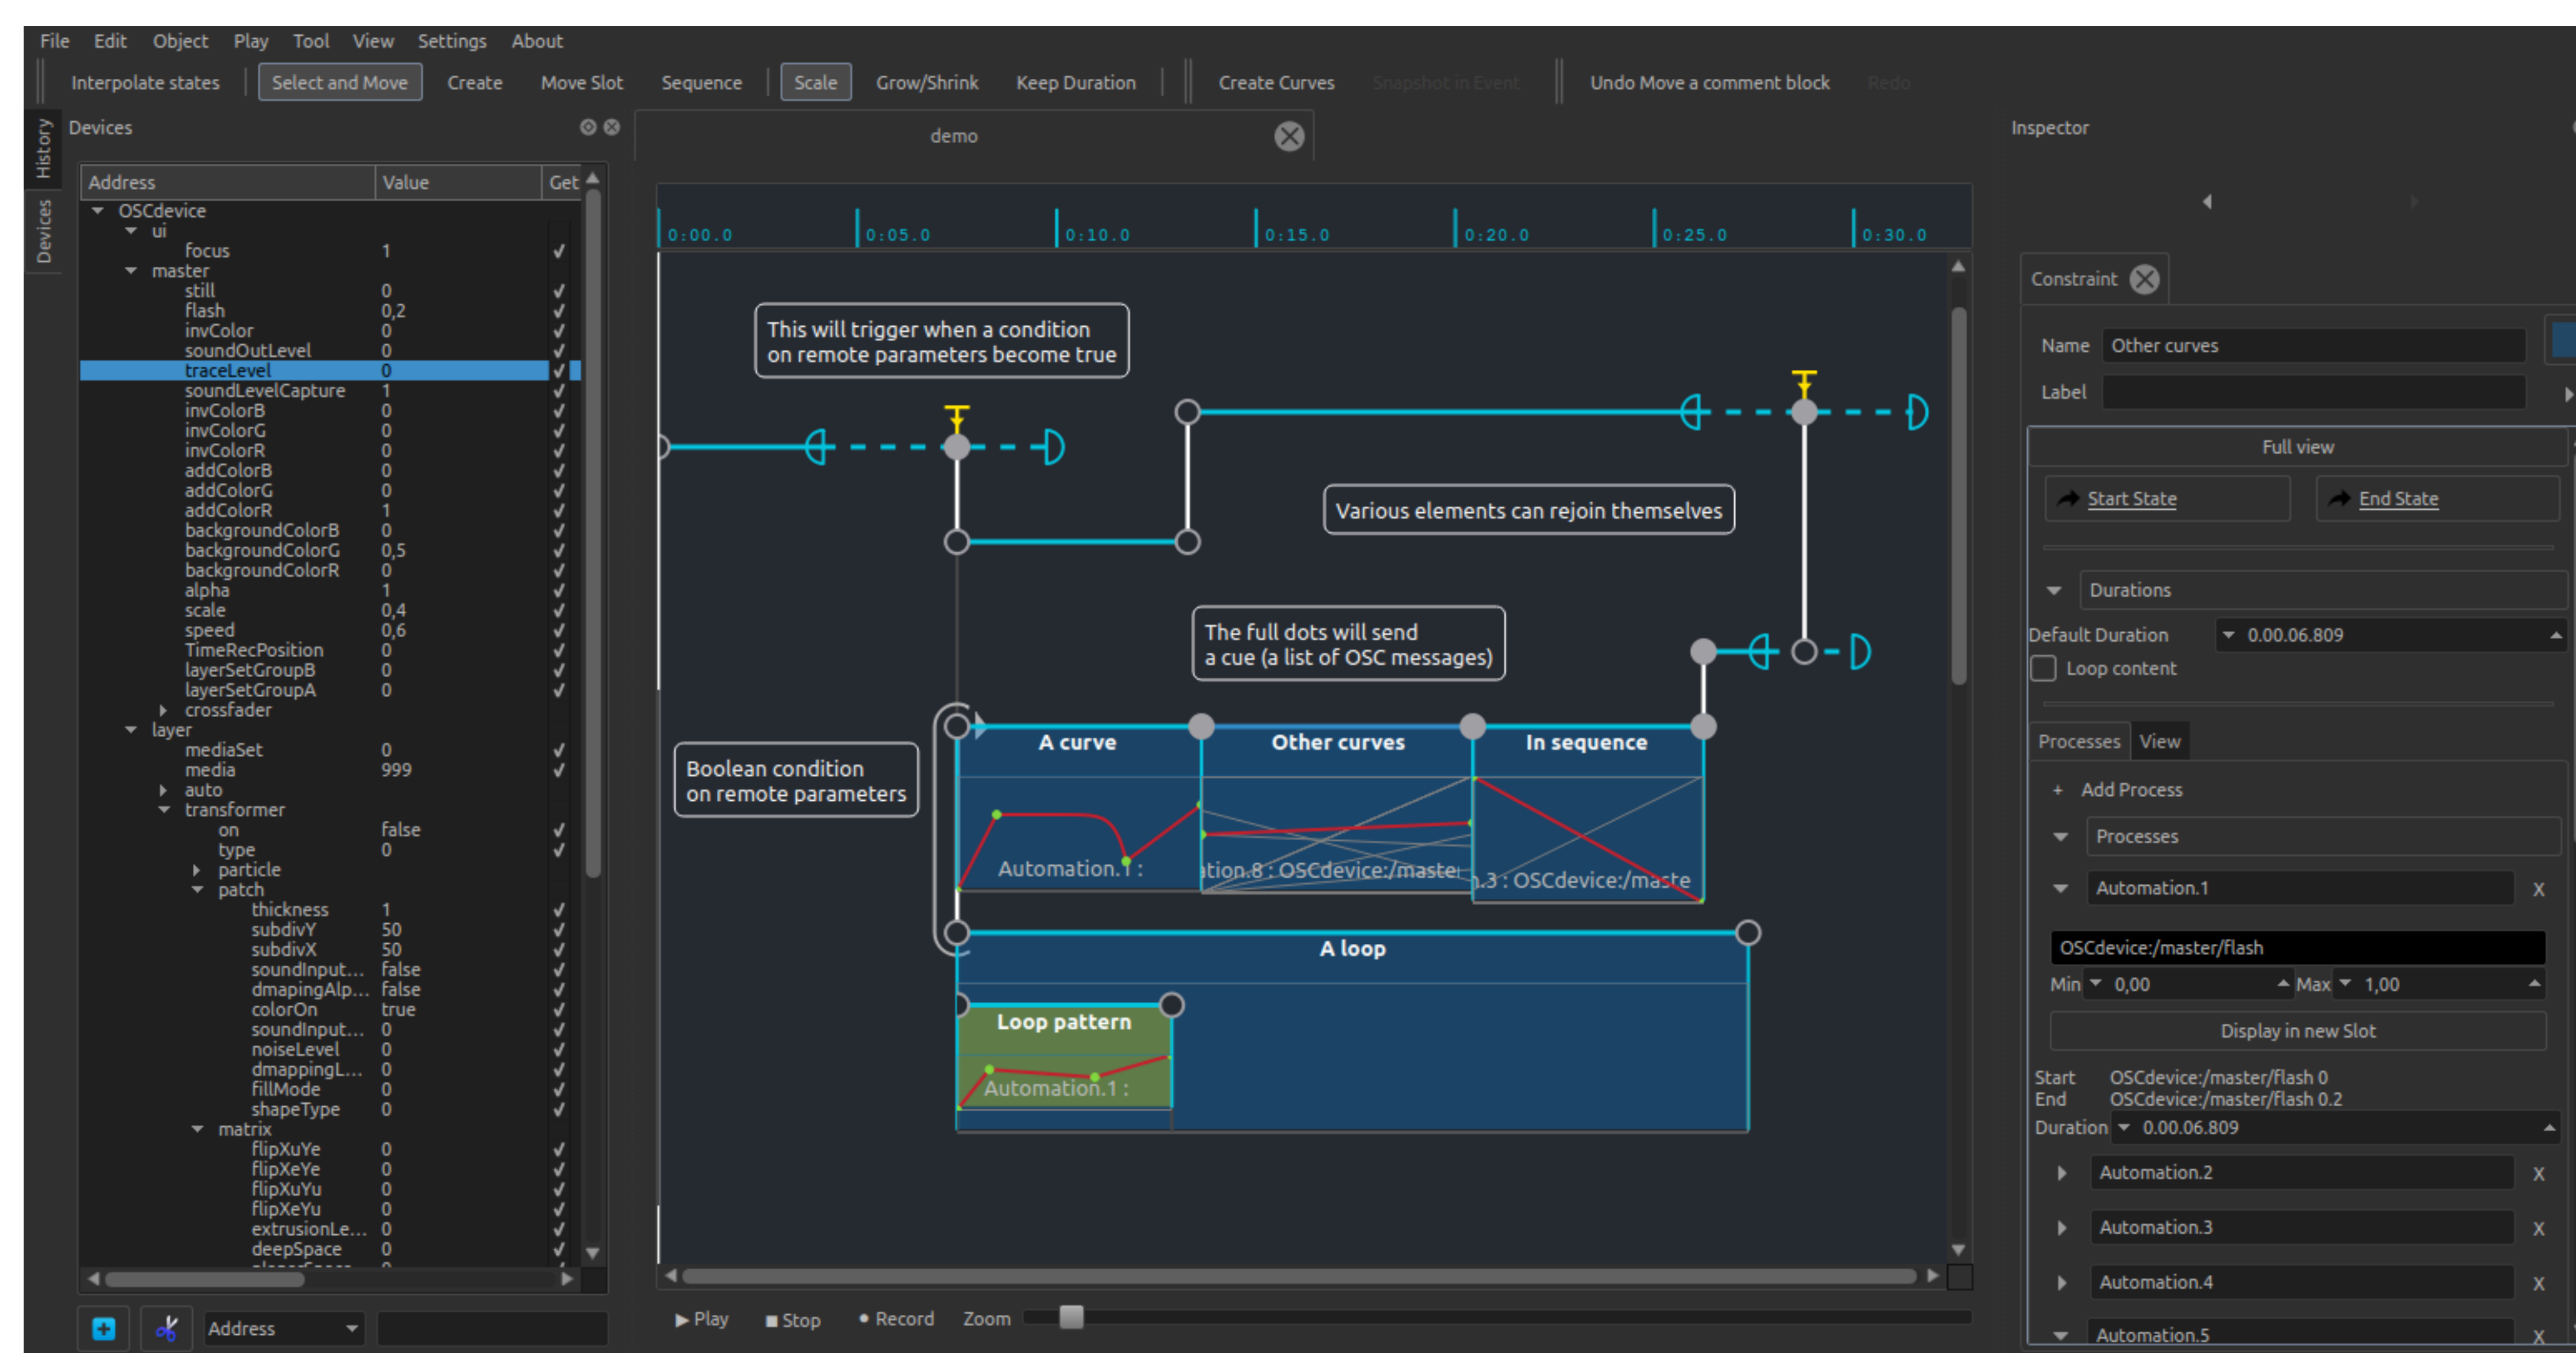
File Edit Object Play Tool View Settings About

Interpolate states | Select and Move | Create | Move Slot | Sequence | Scale | Grow/Shrink | Keep Duration | Create Curves | Snapshot in Event | Undo Move a comment block | Redo

History Devices

Devices

| Address | Value | Get |
|---|---|---|
| OSCdevice | | |
| ui | | |
| focus | 1 | ✓ |
| master | | |
| still | 0 | ✓ |
| flash | 0,2 | ✓ |
| invColor | 0 | ✓ |
| soundOutLevel | 0 | ✓ |
| traceLevel | 0 | ✓ |
| soundLevelCapture | 1 | ✓ |
| invColorB | 0 | ✓ |
| invColorG | 0 | ✓ |
| invColorR | 0 | ✓ |
| addColorB | 0 | ✓ |
| addColorG | 0 | ✓ |
| addColorR | 1 | ✓ |
| backgroundColorB | 0 | ✓ |
| backgroundColorG | 0,5 | ✓ |
| backgroundColorR | 0 | ✓ |
| alpha | 1 | ✓ |
| scale | 0,4 | ✓ |
| speed | 0,6 | ✓ |
| TimeRecPosition | 0 | ✓ |
| layerSetGroupB | 0 | ✓ |
| layerSetGroupA | 0 | ✓ |
| crossfader | | |
| layer | | |
| mediaSet | 0 | ✓ |
| media | 999 | ✓ |
| auto | | |
| transformer | | |
| on | false | ✓ |
| type | 0 | ✓ |
| particle | | |
| patch | | |
| thickness | 1 | ✓ |
| subdivY | 50 | ✓ |
| subdivX | 50 | ✓ |
| soundInput... | false | ✓ |
| dmapingAlp... | false | ✓ |
| colorOn | true | ✓ |
| soundInput... | 0 | ✓ |
| noiseLevel | 0 | ✓ |
| dmappingL... | 0 | ✓ |
| fillMode | 0 | ✓ |
| shapeType | 0 | ✓ |
| matrix | | |
| flipXuYe | 0 | ✓ |
| flipXeYe | 0 | ✓ |
| flipXuYu | 0 | ✓ |
| flipXeYu | 0 | ✓ |
| extrusionLe... | 0 | ✓ |
| deepSpace | 0 | ✓ |

Address

demo

0:00.0 0:05.0 0:10.0 0:15.0 0:20.0 0:25.0 0:30.0

This will trigger when a condition on remote parameters become true

Various elements can rejoin themselves

The full dots will send a cue (a list of OSC messages)

Boolean condition on remote parameters

A curve
Automation.1 :

Other curves
ation.8 : OSCdevice:/maste

In sequence
.3 : OSCdevice:/maste

A loop

Loop pattern
Automation.1 :

▶ Play ■ Stop ● Record Zoom

Inspector

Constraint

Name Other curves
Label

Full view

Start State End State

Durations
Default Duration 0.00.06.809
Loop content

Processes View

+ Add Process

Processes

Automation.1 X

OSCdevice:/master/flash
Min 0,00 Max 1,00

Display in new Slot

Start OSCdevice:/master/flash 0
End OSCdevice:/master/flash 0.2
Duration 0.00.06.809

Automation.2 X
Automation.3 X
Automation.4 X
Automation.5 X